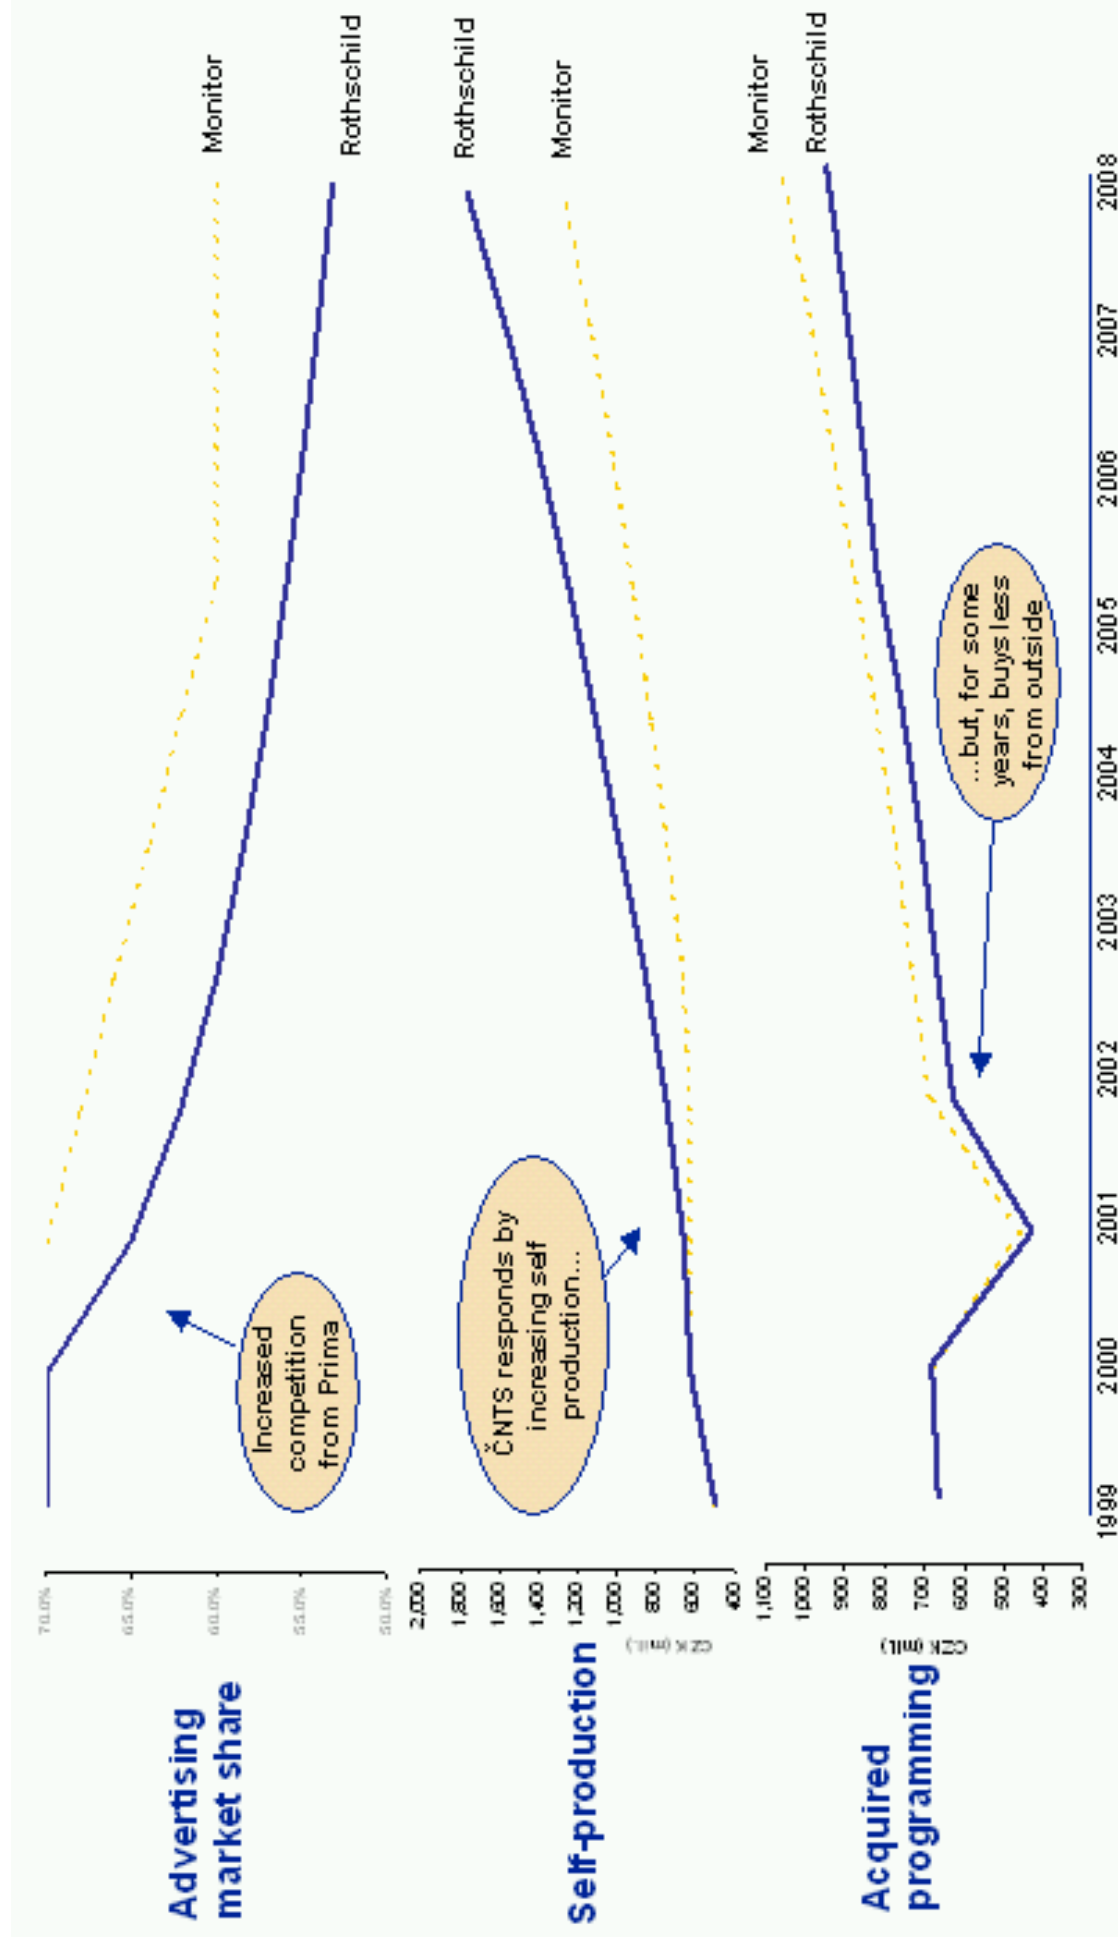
Advertising market share

70.0%
65.0%
60.0%
55.0%
50.0%

Increased competition from Prima

Monitor
Rothschild

Self-production

CZK (mil.)
2,000
1,800
1,600
1,400
1,200
1,000
800
600
400

ČNTS responds by increasing self production...

Rothschild
Monitor

Acquired programming

CZK (mil.)
1,100
1,000
900
800
700
600
500
400
300

...but, for some years, buys less from outside

Monitor
Rothschild

1999 2000 2001 2002 2003 2004 2005 2006 2007 2008